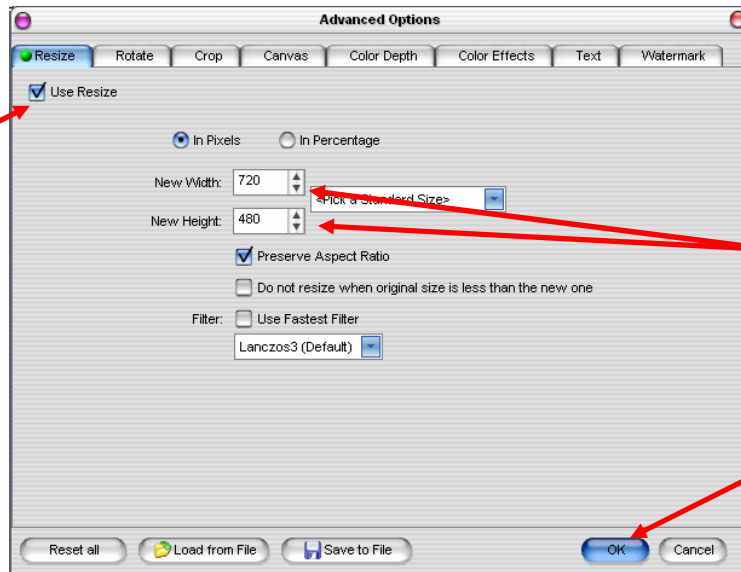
Advanced Options

Resize | Rotate | Crop | Canvas | Color Depth | Color Effects | Text | Watermark

Use Resize

In Pixels
In Percentage

New Width: 720
<Pick a Standard Size>
New Height: 480

Preserve Aspect Ratio
Do not resize when original size is less than the new one

Filter: Use Fastest Filter
Lanczos3 (Default)

Reset all
Load from File
Save to File
OK
Cancel